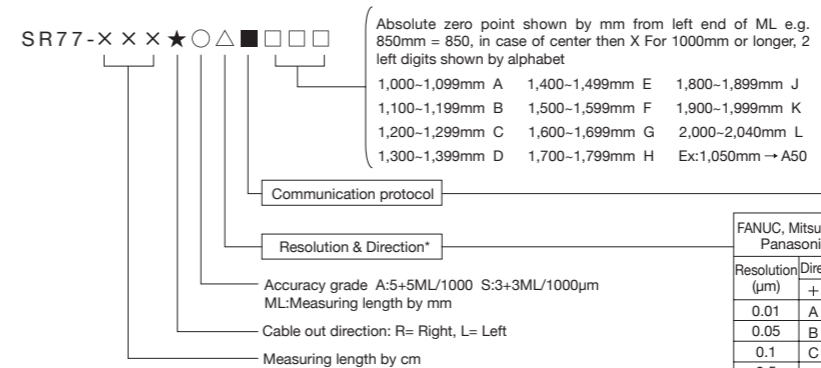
SR77-×××★○△■□□□

Absolute zero point shown by mm from left end of ML e.g. 850mm = 850, in case of center then X For 1000mm or longer, 2 left digits shown by alphabet

1,000~1,099mm A 1,400~1,499mm E 1,800~1,899mm J
1,100~1,199mm B 1,500~1,599mm F 1,900~1,999mm K
1,200~1,299mm C 1,600~1,699mm G 2,000~2,040mm L
1,300~1,399mm D 1,700~1,799mm H Ex:1,050mm → A50

Communication protocol

Resolution & Direction*

Accuracy grade A:5+5ML/1000 S:3+3ML/1000μm
ML:Measuring length by mm

Cable out direction: R= Right, L= Left

Measuring length by cm

FANUC, Mitsu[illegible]
Panasoni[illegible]

| Resolution (μm) | Dire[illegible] |
|---|---|
| | + |
| 0.01 | A |
| 0.05 | B |
| 0.1 | C |